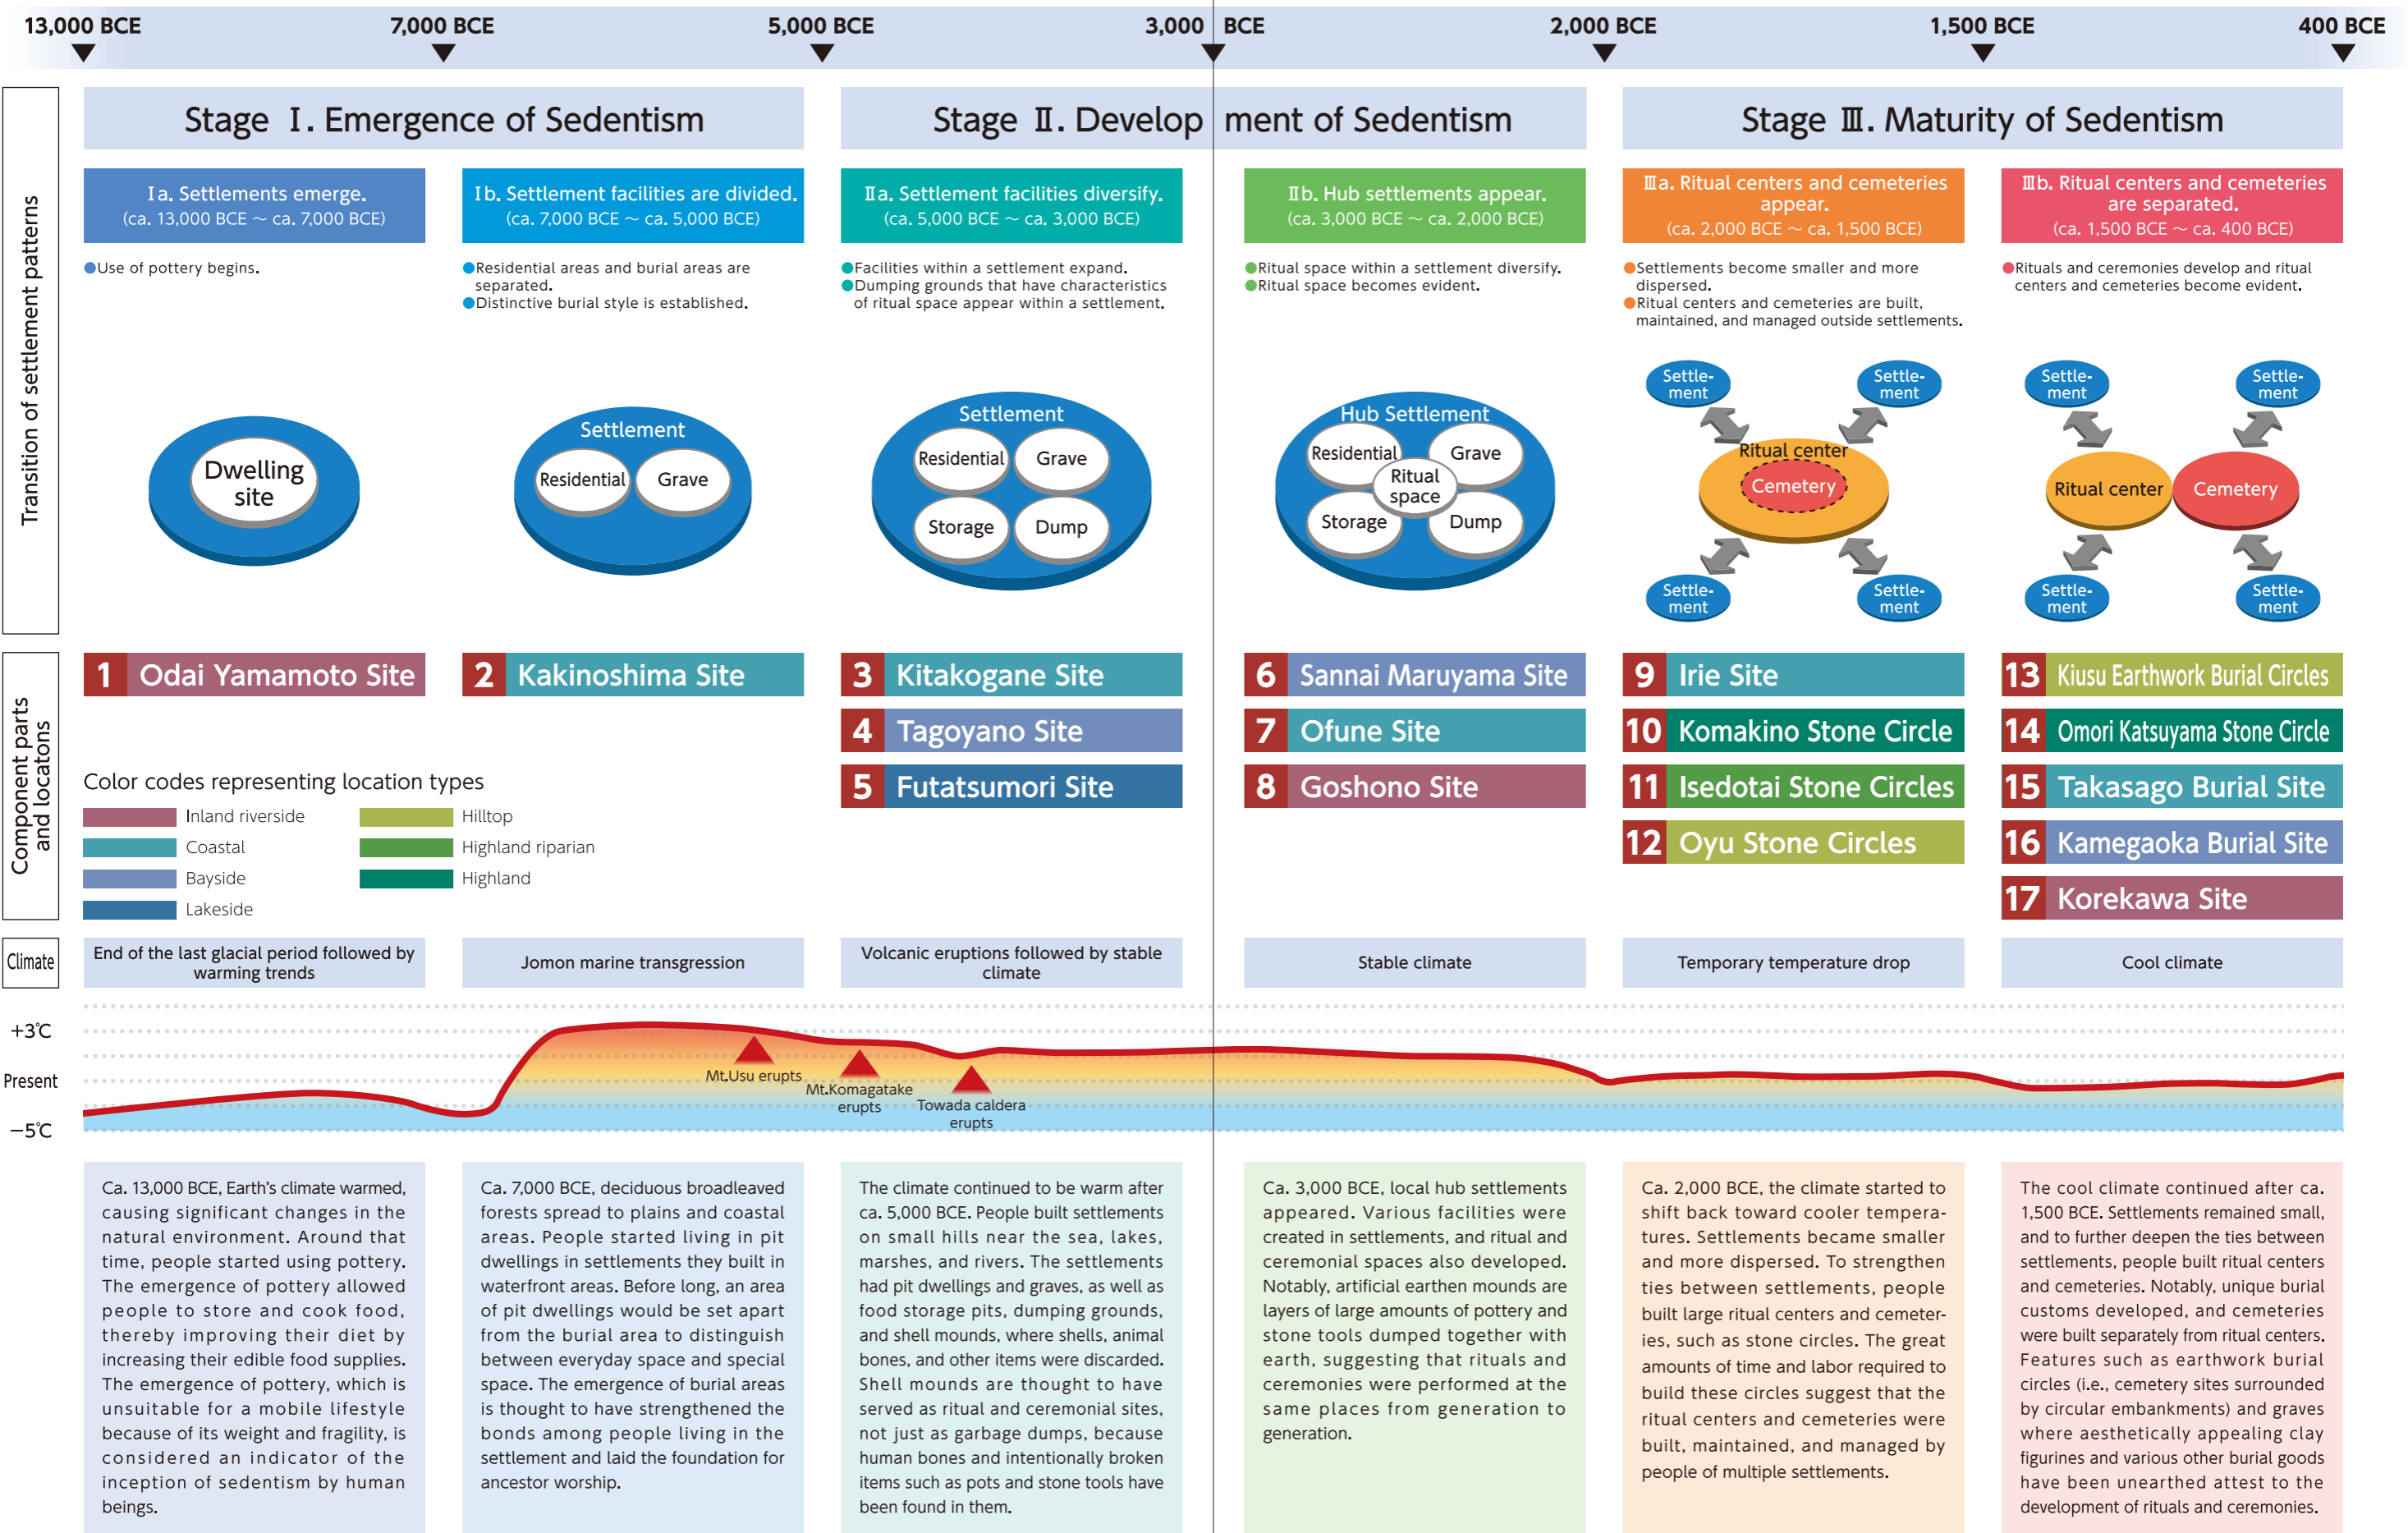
13,000 BCE 7,000 BCE 5,000 BCE 3,000 BCE 2,000 BCE 1,500 BCE 400 BCE

Transition of settlement patterns

Stage Ⅰ. Emergence of Sedentism

Ⅰa. Settlements emerge. (ca. 13,000 BCE ~ ca. 7,000 BCE)

●Use of pottery begins.

Dwelling site

Ⅰb. Settlement facilities are divided. (ca. 7,000 BCE ~ ca. 5,000 BCE)

●Residential areas and burial areas are separated.
●Distinctive burial style is established.

Settlement
Residential
Grave

Stage Ⅱ. Development of Sedentism

Ⅱa. Settlement facilities diversify. (ca. 5,000 BCE ~ ca. 3,000 BCE)

●Facilities within a settlement expand.
●Dumping grounds that have characteristics of ritual space appear within a settlement.

Settlement
Residential
Grave
Storage
Dump

Ⅱb. Hub settlements appear. (ca. 3,000 BCE ~ ca. 2,000 BCE)

●Ritual space within a settlement diversify.
●Ritual space becomes evident.

Hub Settlement
Residential
Grave
Ritual space
Storage
Dump

Stage Ⅲ. Maturity of Sedentism

Ⅲa. Ritual centers and cemeteries appear. (ca. 2,000 BCE ~ ca. 1,500 BCE)

●Settlements become smaller and more dispersed.
●Ritual centers and cemeteries are built, maintained, and managed outside settlements.

Settle-ment
Settle-ment
Ritual center
Cemetery
Settle-ment
Settle-ment

Ⅲb. Ritual centers and cemeteries are separated. (ca. 1,500 BCE ~ ca. 400 BCE)

●Rituals and ceremonies develop and ritual centers and cemeteries become evident.

Settle-ment
Settle-ment
Ritual center
Cemetery
Settle-ment
Settle-ment

Component parts and locatons

1 Odai Yamamoto Site
2 Kakinoshima Site
3 Kitakogane Site
4 Tagoyano Site
5 Futatsumori Site
6 Sannai Maruyama Site
7 Ofune Site
8 Goshono Site
9 Irie Site
10 Komakino Stone Circle
11 Isedotai Stone Circles
12 Oyu Stone Circles
13 Kiusu Earthwork Burial Circles
14 Omori Katsuyama Stone Circle
15 Takasago Burial Site
16 Kamegaoka Burial Site
17 Korekawa Site

Color codes representing location types

| Inland riverside | Hilltop |
|---|---|
| Coastal | Highland riparian |
| Bayside | Highland |
| Lakeside | |

Climate

End of the last glacial period followed by warming trends
Jomon marine transgression
Volcanic eruptions followed by stable climate
Stable climate
Temporary temperature drop
Cool climate

+3℃
Present
−5℃

Mt.Usu erupts
Mt.Komagatake erupts
Towada caldera erupts

Ca. 13,000 BCE, Earth's climate warmed, causing significant changes in the natural environment. Around that time, people started using pottery. The emergence of pottery allowed people to store and cook food, thereby improving their diet by increasing their edible food supplies. The emergence of pottery, which is unsuitable for a mobile lifestyle because of its weight and fragility, is considered an indicator of the inception of sedentism by human beings.

Ca. 7,000 BCE, deciduous broadleaved forests spread to plains and coastal areas. People started living in pit dwellings in settlements they built in waterfront areas. Before long, an area of pit dwellings would be set apart from the burial area to distinguish between everyday space and special space. The emergence of burial areas is thought to have strengthened the bonds among people living in the settlement and laid the foundation for ancestor worship.

The climate continued to be warm after ca. 5,000 BCE. People built settlements on small hills near the sea, lakes, marshes, and rivers. The settlements had pit dwellings and graves, as well as food storage pits, dumping grounds, and shell mounds, where shells, animal bones, and other items were discarded. Shell mounds are thought to have served as ritual and ceremonial sites, not just as garbage dumps, because human bones and intentionally broken items such as pots and stone tools have been found in them.

Ca. 3,000 BCE, local hub settlements appeared. Various facilities were created in settlements, and ritual and ceremonial spaces also developed. Notably, artificial earthen mounds are layers of large amounts of pottery and stone tools dumped together with earth, suggesting that rituals and ceremonies were performed at the same places from generation to generation.

Ca. 2,000 BCE, the climate started to shift back toward cooler temperatures. Settlements became smaller and more dispersed. To strengthen ties between settlements, people built large ritual centers and cemeteries, such as stone circles. The great amounts of time and labor required to build these circles suggest that the ritual centers and cemeteries were built, maintained, and managed by people of multiple settlements.

The cool climate continued after ca. 1,500 BCE. Settlements remained small, and to further deepen the ties between settlements, people built ritual centers and cemeteries. Notably, unique burial customs developed, and cemeteries were built separately from ritual centers. Features such as earthwork burial circles (i.e., cemetery sites surrounded by circular embankments) and graves where aesthetically appealing clay figurines and various other burial goods have been unearthed attest to the development of rituals and ceremonies.